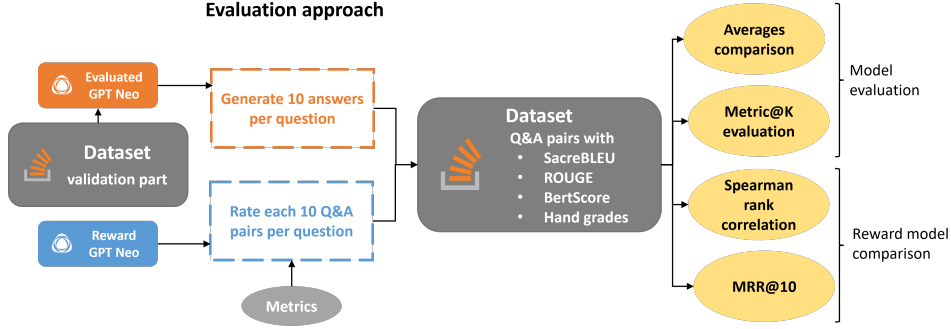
Evaluation approach

Evaluated GPT Neo

Dataset validation part

Reward GPT Neo

Generate 10 answers per question

Rate each 10 Q&A pairs per question

Metrics

Dataset
Q&A pairs with
• SacreBLEU
• ROUGE
• BertScore
• Hand grades

Averages comparison

Metric@K evaluation

Model evaluation

Spearman rank correlation

MRR@10

Reward model comparison